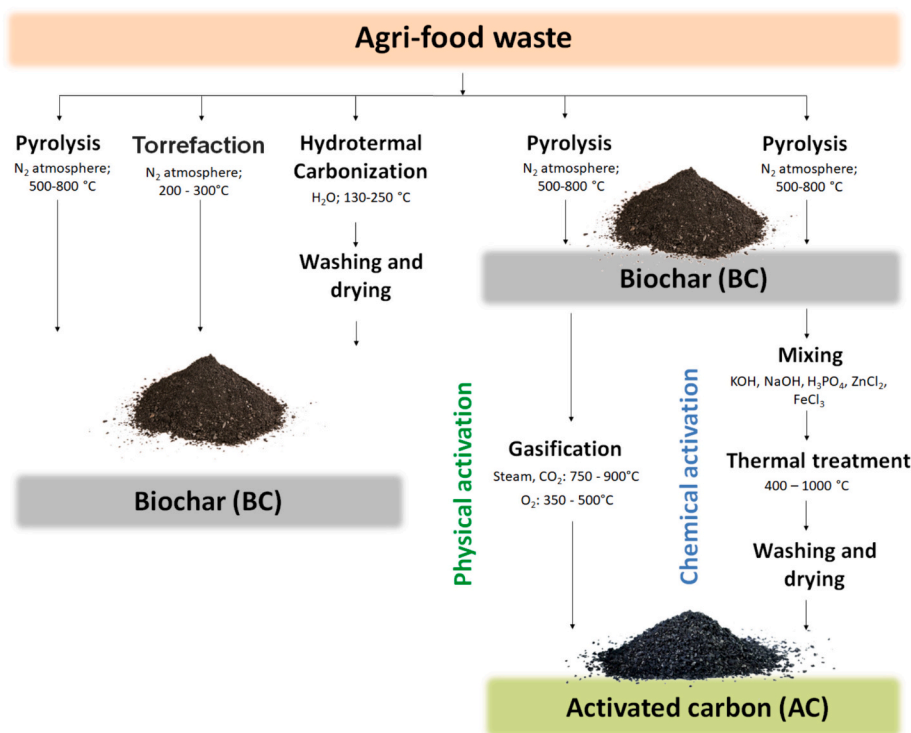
Agri-food waste

Pyrolysis
$N_2$ atmosphere; 500-800 °C

Torrefaction
$N_2$ atmosphere; 200 - 300°C

Hydrotermal Carbonization
$H_2O$; 130-250 °C

Washing and drying

Pyrolysis
$N_2$ atmosphere; 500-800 °C

Pyrolysis
$N_2$ atmosphere; 500-800 °C

Biochar (BC)

Biochar (BC)

Physical activation

Gasification
Steam, $CO_2$: 750 - 900°C
$O_2$: 350 - 500°C

Chemical activation

Mixing
KOH, NaOH, $H_3PO_4$, $ZnCl_2$, $FeCl_3$

Thermal treatment
400 – 1000 °C

Washing and drying

Activated carbon (AC)